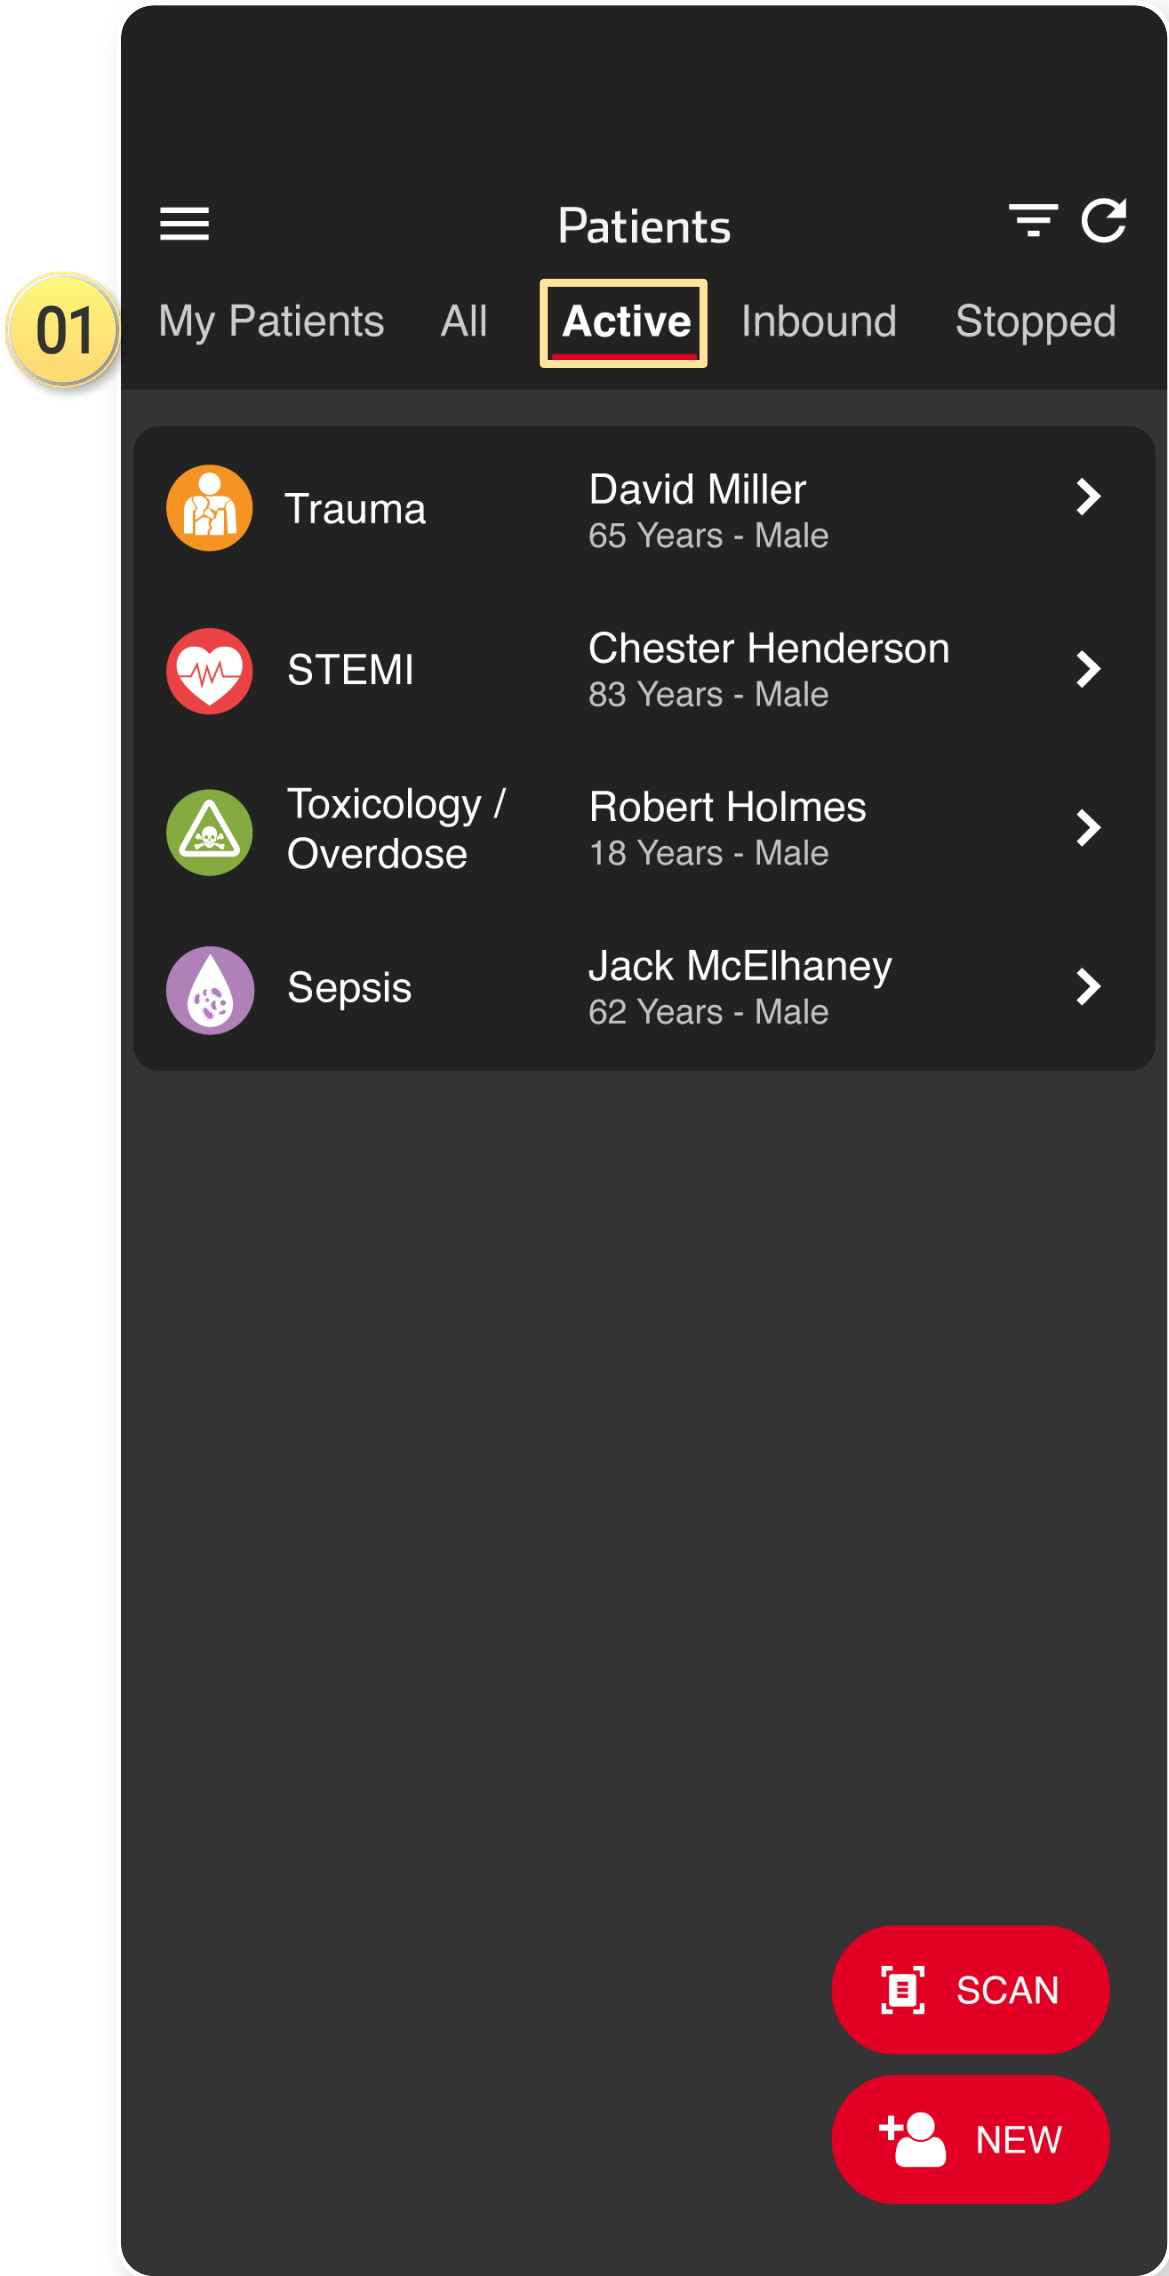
01

Patients

My Patients All Active Inbound Stopped

Trauma
David Miller
65 Years - Male

STEMI
Chester Henderson
83 Years - Male

Toxicology / Overdose
Robert Holmes
18 Years - Male

Sepsis
Jack McElhaney
62 Years - Male

SCAN

NEW